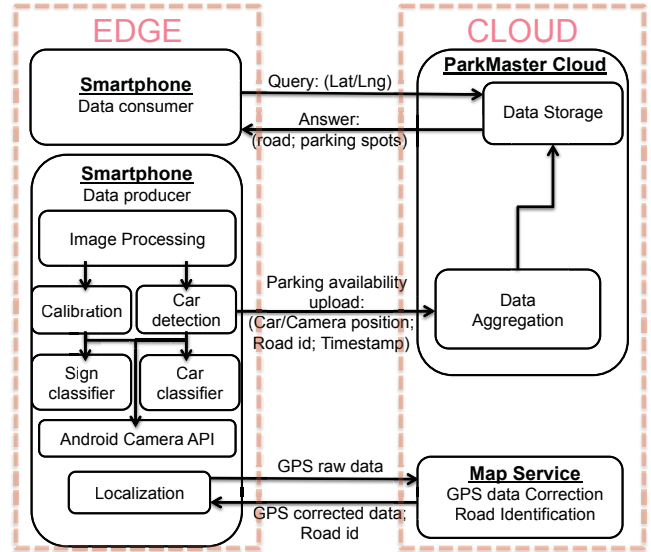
EDGE

CLOUD

Smartphone
Data consumer

Query: (Lat/Lng)

Answer: (road; parking spots)

ParkMaster Cloud

Data Storage

Smartphone
Data producer

Image Processing

Calibration

Car detection

Sign classifier

Car classifier

Android Camera API

Parking availability upload: (Car/Camera position; Road id; Timestamp)

Data Aggregation

Localization

GPS raw data

GPS corrected data; Road id

Map Service
GPS data Correction
Road Identification